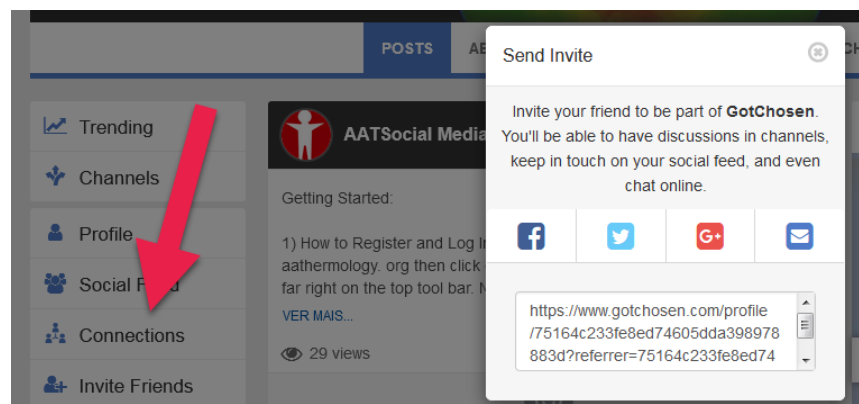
POSTS AB CH

Trending
Channels
Profile
Social F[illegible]d
Connections
Invite Friends

AATSocial Media

Getting Started:

1) How to Register and Log I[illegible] aathermology. org then click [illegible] far right on the top tool bar. N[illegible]

VER MAIS...

29 views

Send Invite

Invite your friend to be part of GotChosen. You'll be able to have discussions in channels, keep in touch on your social feed, and even chat online.

https://www.gotchosen.com/profile/75164c233fe8ed74605dda398978883d?referrer=75164c233fe8ed74